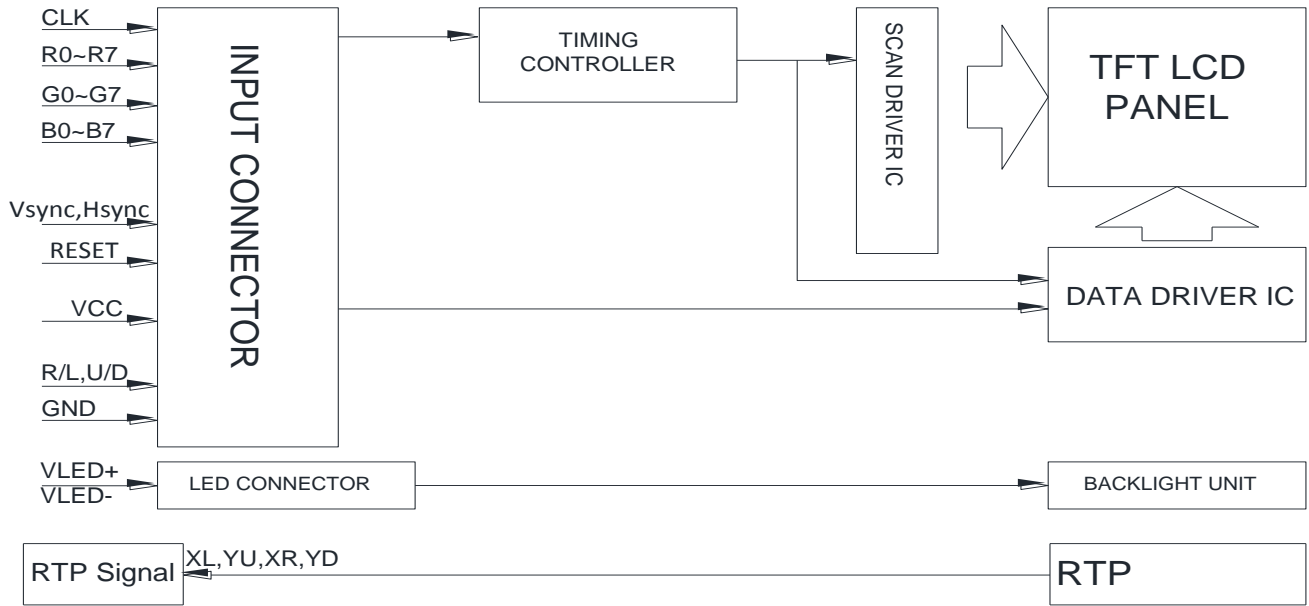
CLK
R0~R7
G0~G7
B0~B7
Vsync,Hsync
RESET
VCC
R/L,U/D
GND

INPUT CONNECTOR

TIMING CONTROLLER

SCAN DRIVER IC

TFT LCD PANEL

DATA DRIVER IC

VLED+
VLED-
LED CONNECTOR

BACKLIGHT UNIT

RTP Signal
XL,YU,XR,YD
RTP